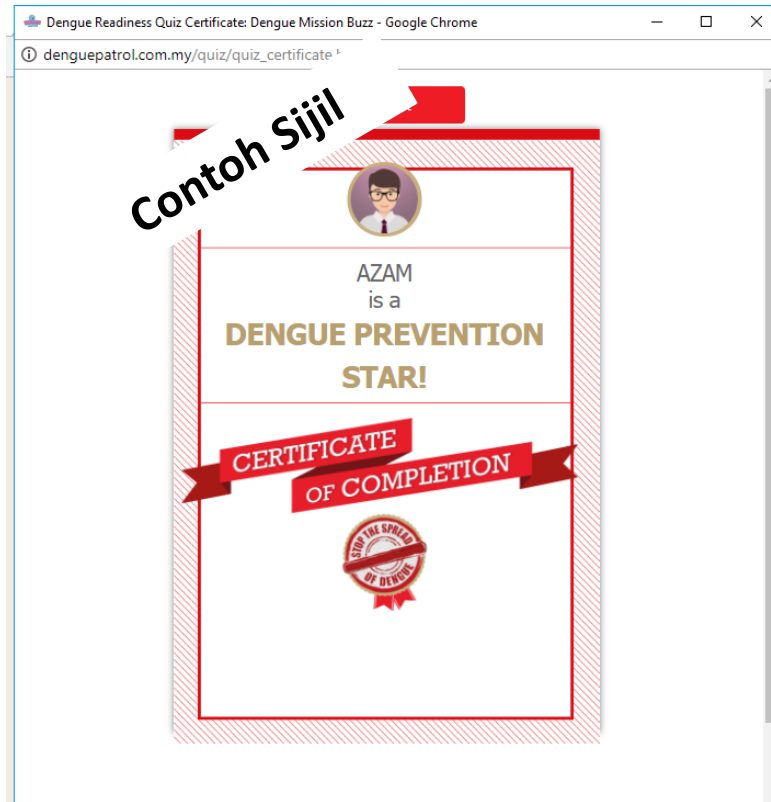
Dengue Readiness Quiz Certificate: Dengue Mission Buzz - Google Chrome

denguepatrol.com.my/quiz/quiz_certificate

Contoh Sijil

AZAM
is a
DENGUE PREVENTION STAR!

CERTIFICATE OF COMPLETION

STOP THE SPREAD OF DENGUE